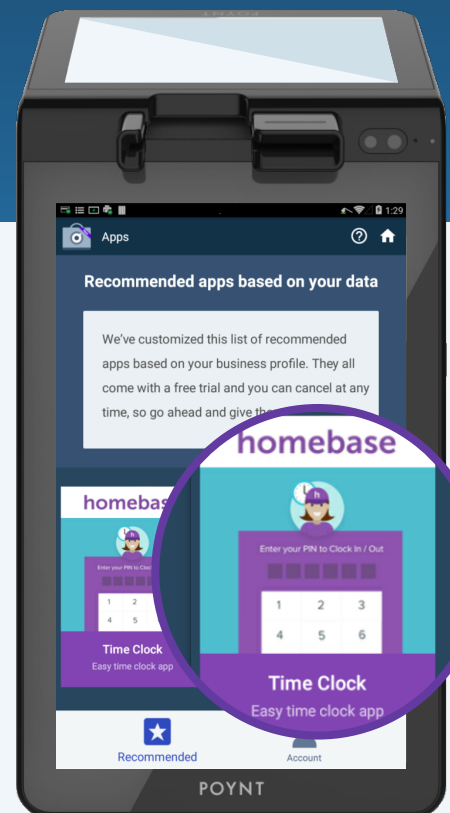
POYNT

1:29

Apps

Recommended apps based on your data

We've customized this list of recommended apps based on your business profile. They all come with a free trial and you can cancel at any time, so go ahead and give the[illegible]

homebas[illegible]

Enter your PIN to Clock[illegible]

1 2
4 5

Time Clock
Easy time clock app

homebase

Enter your PIN to Clock In / Out

1 2 3
4 5 6

Time Clock
Easy time clock app

Recommended

Account

POYNT